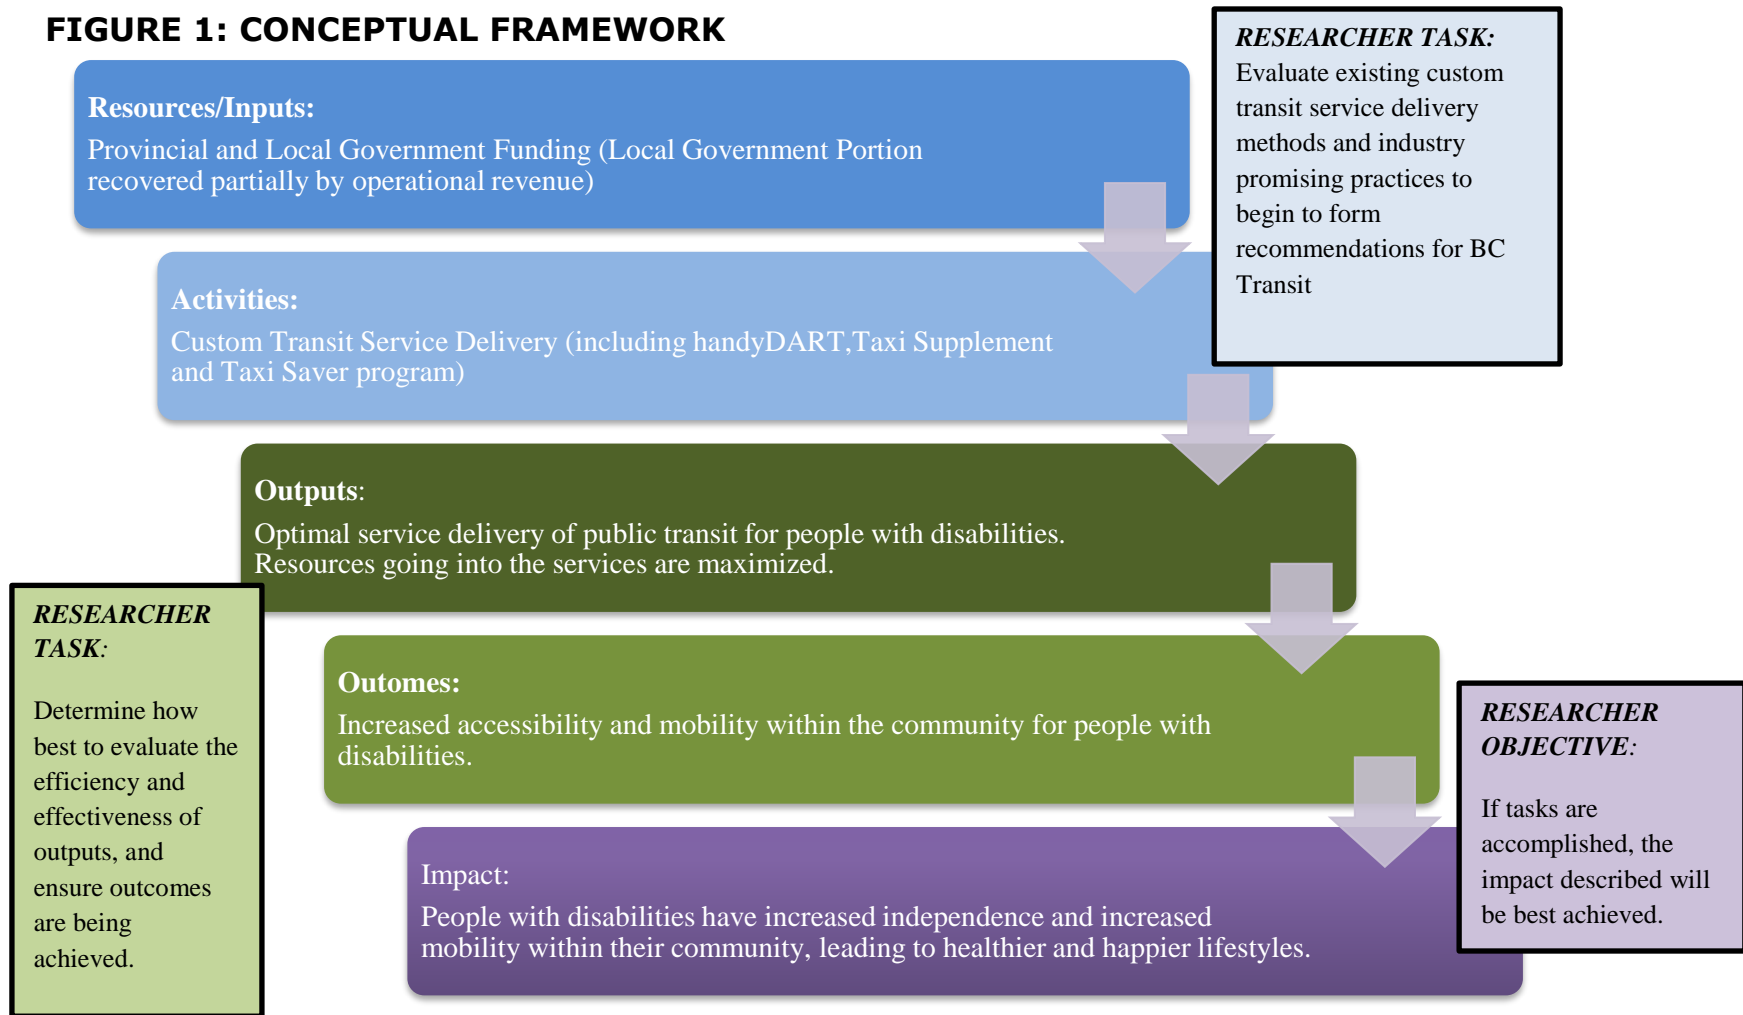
FIGURE 1: CONCEPTUAL FRAMEWORK

Resources/Inputs:
Provincial and Local Government Funding (Local Government Portion recovered partially by operational revenue)

RESEARCHER TASK:
Evaluate existing custom transit service delivery methods and industry promising practices to begin to form recommendations for BC Transit

Activities:
Custom Transit Service Delivery (including handyDART,Taxi Supplement and Taxi Saver program)

Outputs:
Optimal service delivery of public transit for people with disabilities. Resources going into the services are maximized.

RESEARCHER TASK:

Determine how best to evaluate the efficiency and effectiveness of outputs, and ensure outcomes are being achieved.

Outomes:
Increased accessibility and mobility within the community for people with disabilities.

RESEARCHER OBJECTIVE:

If tasks are accomplished, the impact described will be best achieved.

Impact:
People with disabilities have increased independence and increased mobility within their community, leading to healthier and happier lifestyles.